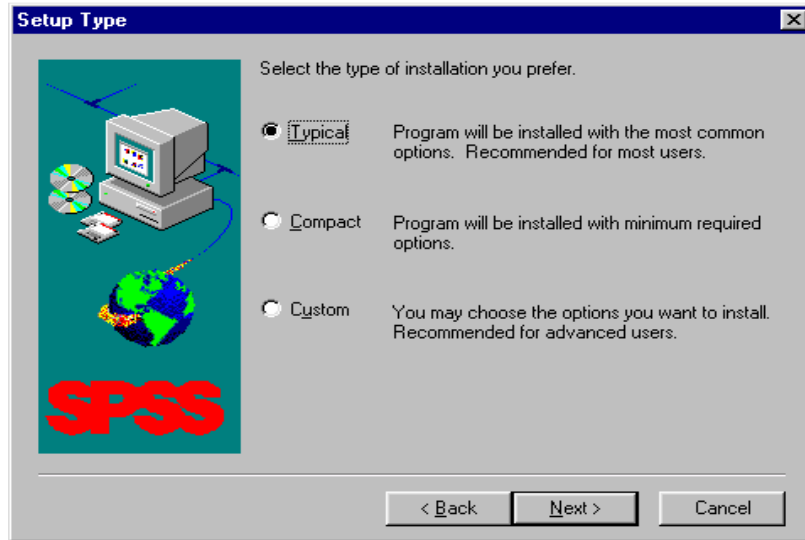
Setup Type

SPSS

Select the type of installation you prefer.

Typical Program will be installed with the most common options. Recommended for most users.

Compact Program will be installed with minimum required options.

Custom You may choose the options you want to install. Recommended for advanced users.

< Back Next > Cancel